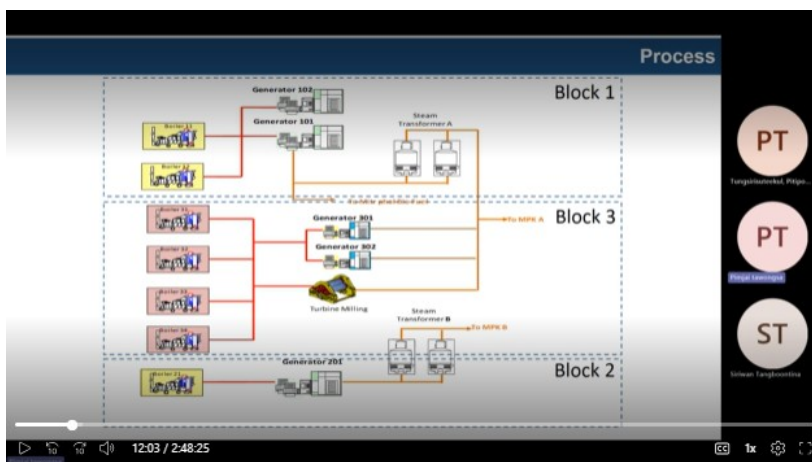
Process

Block 1

Generator 102

Generator 101

Steam Transformer A

Boiler 11

Boiler 12

Block 3

Boiler 31

Boiler 32

Boiler 33

Boiler 34

Generator 301

Generator 302

To MPK A

Turbine Milling

Steam Transformer B

To MPK B

Block 2

Boiler 21

Generator 201

PT

Tungsirisutrakul, Pitipo...

PT

Pimpai Lawongsa

ST

Siriwan Tangboonitira

12:03 / 2:48:25

1x